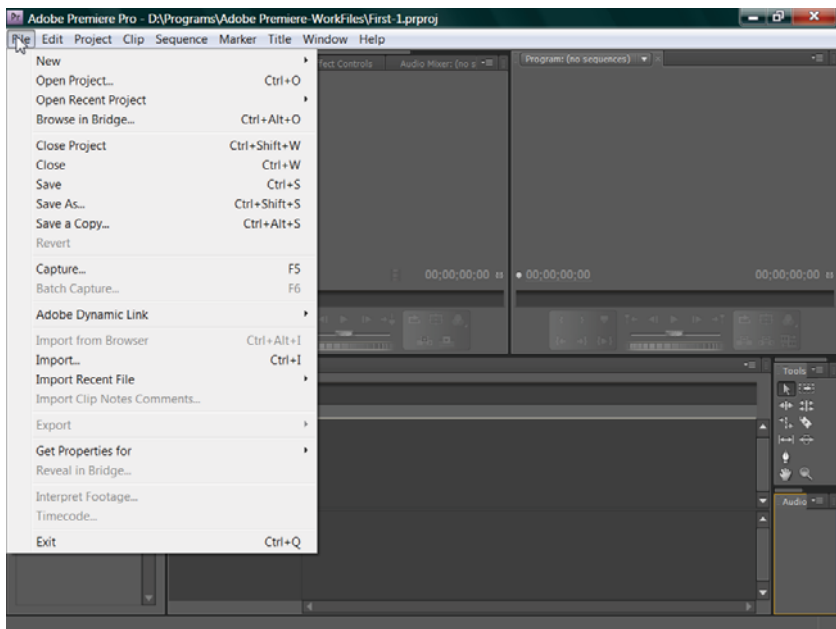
Adobe Premiere Pro - D:\Programs\Adobe Premiere-WorkFiles\First-1.prproj

File Edit Project Clip Sequence Marker Title Window Help

New
Open Project... Ctrl+O
Open Recent Project
Browse in Bridge... Ctrl+Alt+O
Close Project Ctrl+Shift+W
Close Ctrl+W
Save Ctrl+S
Save As... Ctrl+Shift+S
Save a Copy... Ctrl+Alt+S
Revert
Capture... F5
Batch Capture... F6
Adobe Dynamic Link
Import from Browser Ctrl+Alt+I
Import... Ctrl+I
Import Recent File
Import Clip Notes Comments...
Export
Get Properties for
Reveal in Bridge...
Interpret Footage...
Timecode...
Exit Ctrl+Q

Effect Controls Audio Mixer: (no s

Program: (no sequences)

00;00;00;00

00;00;00;00

00;00;00;00

Tools

Audio